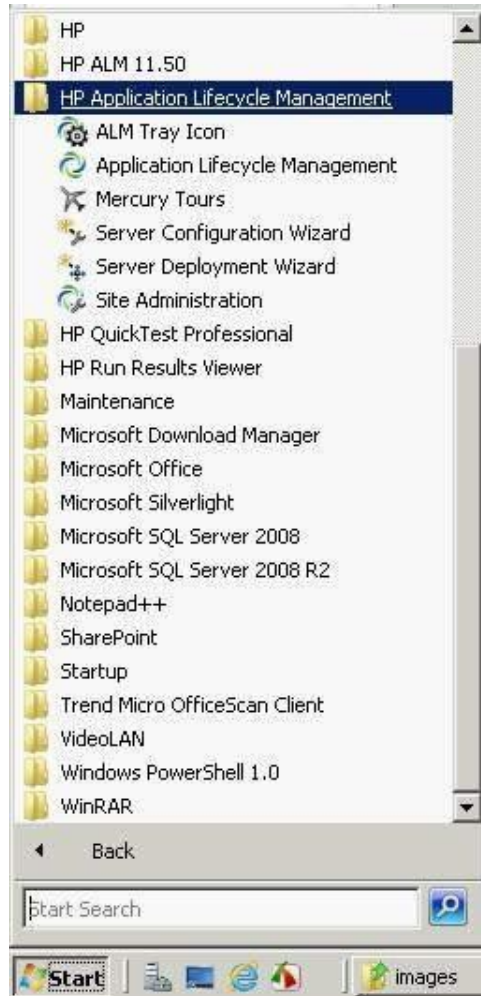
HP
HP ALM 11.50
HP Application Lifecycle Management
ALM Tray Icon
Application Lifecycle Management
Mercury Tours
Server Configuration Wizard
Server Deployment Wizard
Site Administration
HP QuickTest Professional
HP Run Results Viewer
Maintenance
Microsoft Download Manager
Microsoft Office
Microsoft Silverlight
Microsoft SQL Server 2008
Microsoft SQL Server 2008 R2
Notepad++
SharePoint
Startup
Trend Micro OfficeScan Client
VideoLAN
Windows PowerShell 1.0
WinRAR

Back

Start Search

Start
images